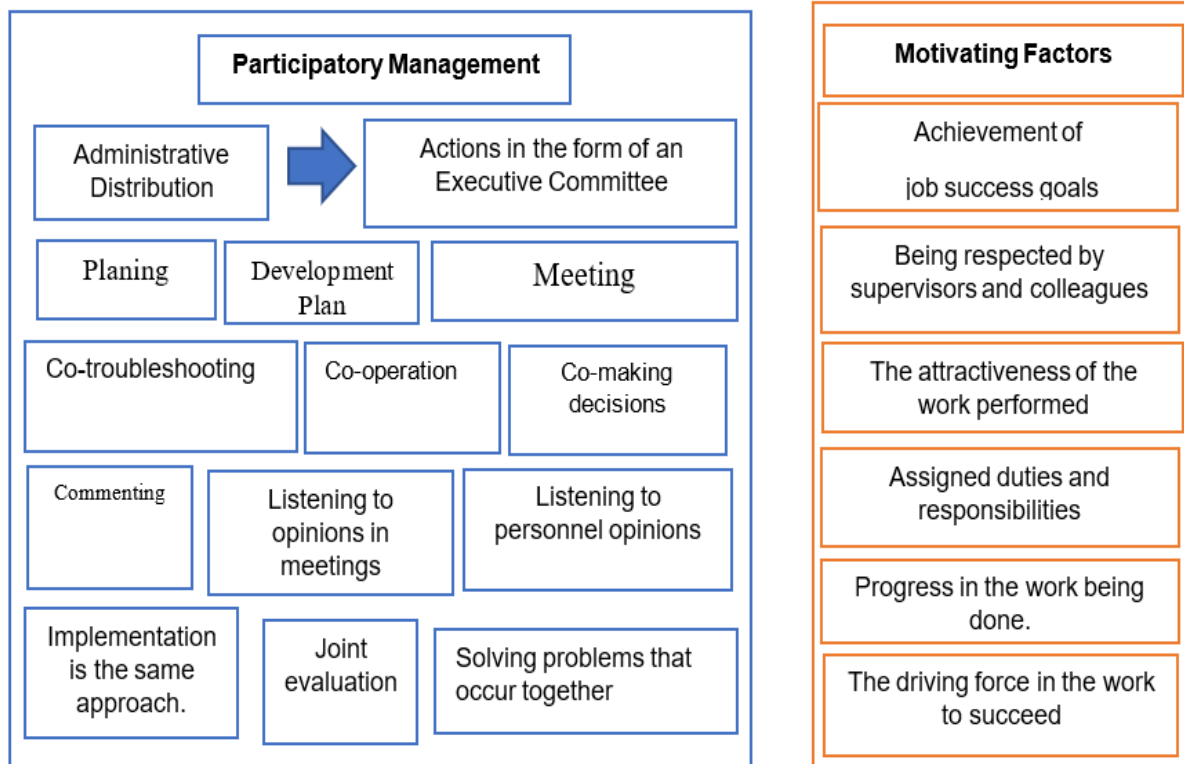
Participatory Management

Administrative Distribution

Actions in the form of an Executive Committee

Planing

Development Plan

Meeting

Co-troubleshooting

Co-operation

Co-making decisions

Commenting

Listening to opinions in meetings

Listening to personnel opinions

Implementation is the same approach.

Joint evaluation

Solving problems that occur together

Motivating Factors

Achievement of job success goals

Being respected by supervisors and colleagues

The attractiveness of the work performed

Assigned duties and responsibilities

Progress in the work being done.

The driving force in the work to succeed